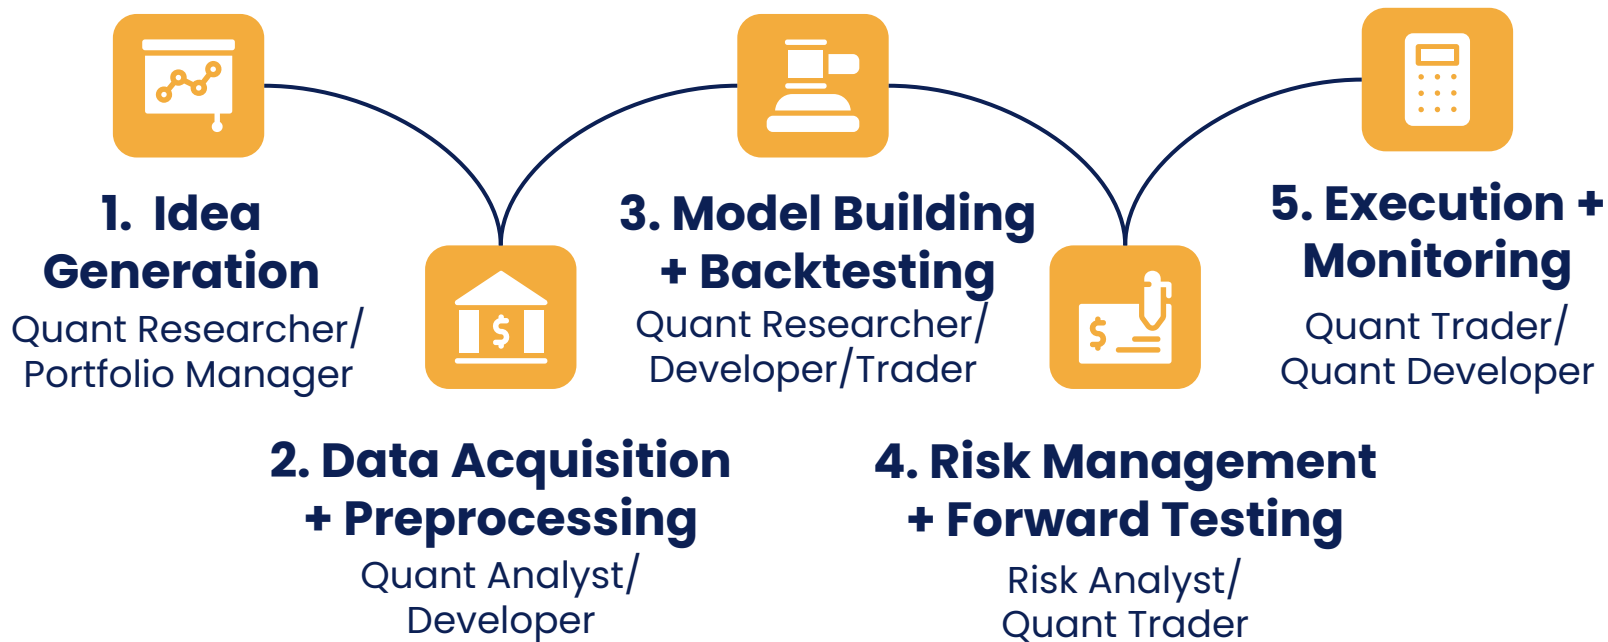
1. Idea Generation
Quant Researcher/ Portfolio Manager

3. Model Building + Backtesting
Quant Researcher/ Developer/Trader

5. Execution + Monitoring
Quant Trader/ Quant Developer

$

$

2. Data Acquisition + Preprocessing
Quant Analyst/ Developer

4. Risk Management + Forward Testing
Risk Analyst/ Quant Trader